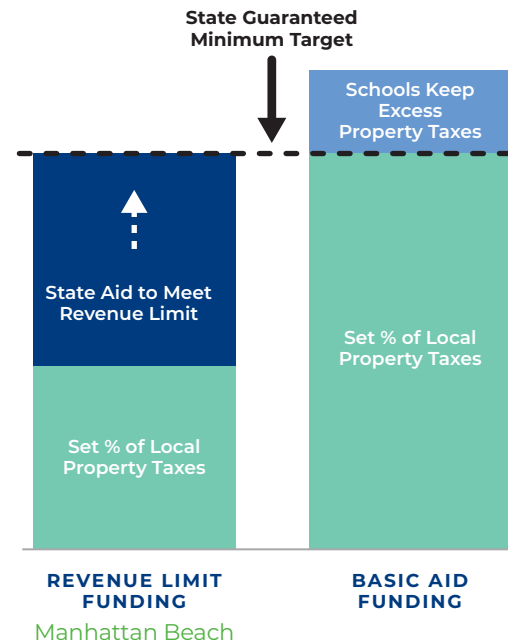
State Guaranteed Minimum Target

Schools Keep Excess Property Taxes

State Aid to Meet Revenue Limit

Set % of Local Property Taxes

Set % of Local Property Taxes

REVENUE LIMIT FUNDING

BASIC AID FUNDING

Manhattan Beach